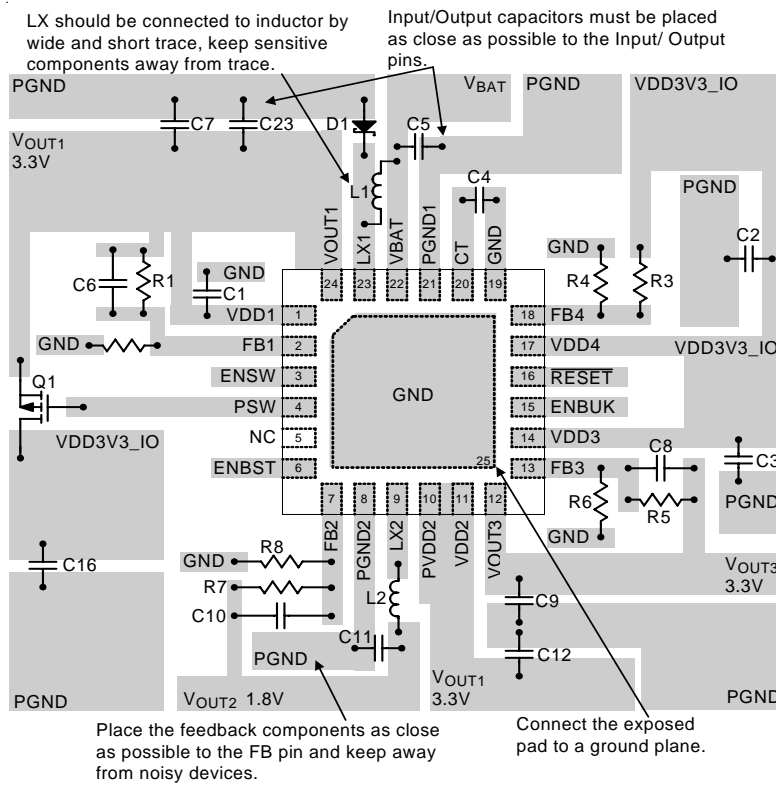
LX should be connected to inductor by wide and short trace, keep sensitive components away from trace.

Input/Output capacitors must be placed as close as possible to the Input/ Output pins.

PGND
$V_{BAT}$
PGND
VDD3V3_IO
C7
C23
D1
C5
$V_{OUT1}$
3.3V
C4
L1
PGND
C2
GND
VOUT1
LX1
VBAT
PGND1
CT
GND
GND
C6
R1
C1
R4
R3
24
23
22
21
20
19
VDD1
1
18
FB4
GND
FB1
2
17
VDD4
VDD3V3_IO
Q1
ENSW
3
16
RESET
GND
PSW
4
15
ENBUK
NC
5
14
VDD3
VDD3V3_IO
C8
ENBST
6
25
13
FB3
C3
R6
PGND
R5
7
8
9
10
11
12
GND
FB2
PGND2
LX2
PVDD2
VDD2
VOUT3
GND
R8
C16
$V_{OUT3}$
3.3V
R7
L2
C9
C10
C11
PGND
C12
$V_{OUT1}$
PGND
$V_{OUT2}$ 1.8V
3.3V
PGND

Place the feedback components as close as possible to the FB pin and keep away from noisy devices.

Connect the exposed pad to a ground plane.